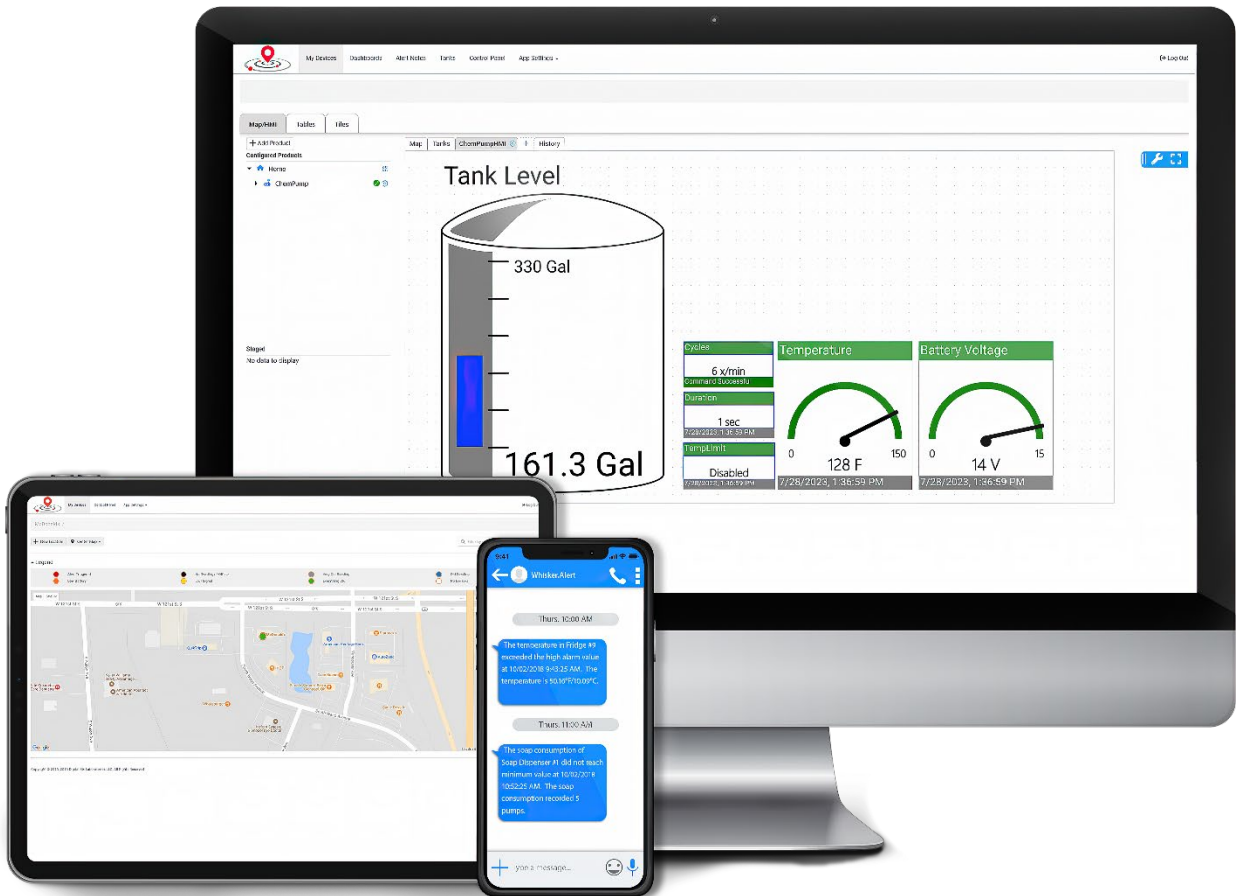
My Devices Dashboards Alert Notes Tanks Control Panel App Settings

Log Out

Map/HMI Tables Files

+ Add Product
Configured Products
Home
ChemPump

Staged
No data to display

Map Tanks ChemPumpHMI History

Tank Level

330 Gal

161.3 Gal

Cycles
6 x/min
Command Successful

Duration
1 sec
7/28/2023, 1:36:59 PM

TempLimit
Disabled
7/28/2023, 1:36:59 PM

Temperature
0 150
128 F
7/28/2023, 1:36:59 PM

Battery Voltage
0 15
14 V
7/28/2023, 1:36:59 PM

Whisker.Alert

Thurs. 10:00 AM

The temperature in Fridge #9 exceeded the high alarm value at 10/02/2018 9:43:25 AM. The temperature is 50.18°F/10.09°C.

Thurs. 11:00 AM

The soap consumption of Soap Dispenser #1 did not reach minimum value at 10/02/2018 10:52:25 AM. The soap consumption recorded 5 pumps.

Type a message...